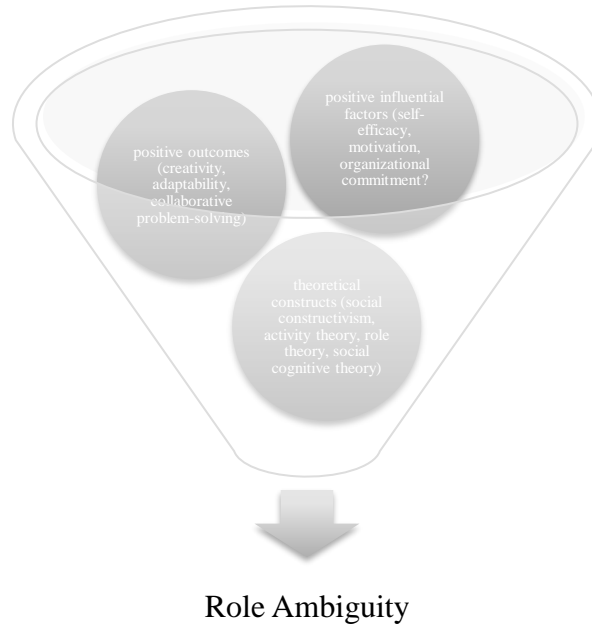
positive outcomes (creativity, adaptability, collaborative problem-solving)

positive influential factors (self-efficacy, motivation, organizational commitment?

theoretical constructs (social constructivism, activity theory, role theory, social cognitive theory)

Role Ambiguity